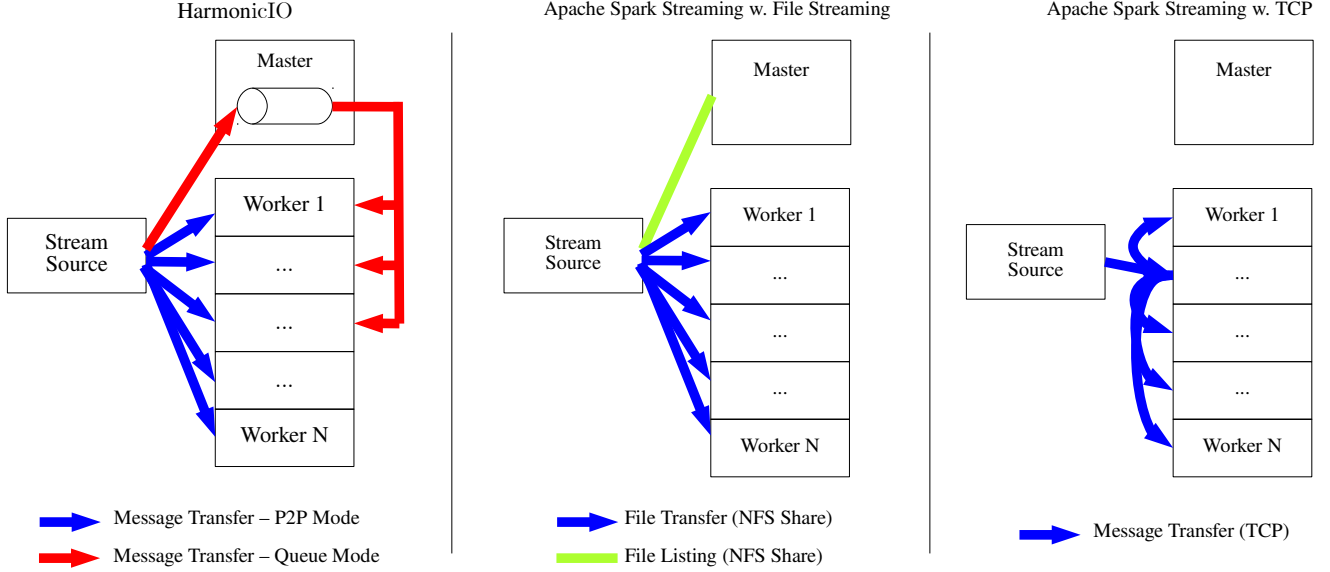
HarmonicIO

Master

Stream Source

Worker 1

...

...

...

Worker N

Message Transfer – P2P Mode

Message Transfer – Queue Mode

Apache Spark Streaming w. File Streaming

Master

Stream Source

Worker 1

...

...

...

Worker N

File Transfer (NFS Share)

File Listing (NFS Share)

Apache Spark Streaming w. TCP

Master

Stream Source

Worker 1

...

...

...

Worker N

Message Transfer (TCP)